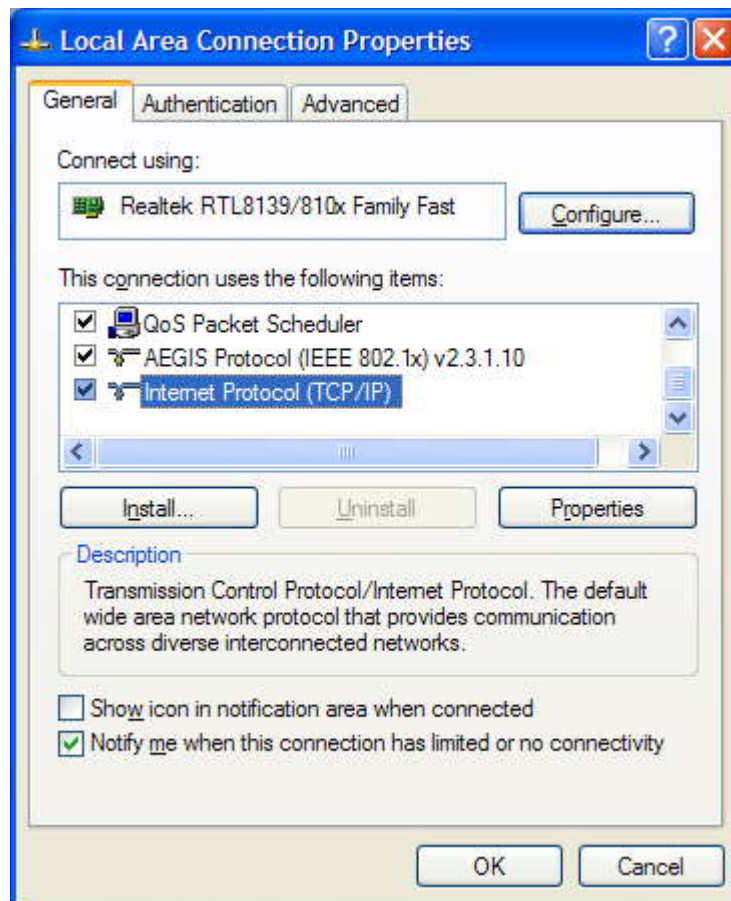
Local Area Connection Properties

General | Authentication | Advanced

Connect using:

Realtek RTL8139/810x Family Fast

Configure...

This connection uses the following items:

QoS Packet Scheduler
AEGIS Protocol (IEEE 802.1x) v2.3.1.10
Internet Protocol (TCP/IP)

Install... | Uninstall | Properties

Description

Transmission Control Protocol/Internet Protocol. The default wide area network protocol that provides communication across diverse interconnected networks.

Show icon in notification area when connected
Notify me when this connection has limited or no connectivity

OK | Cancel